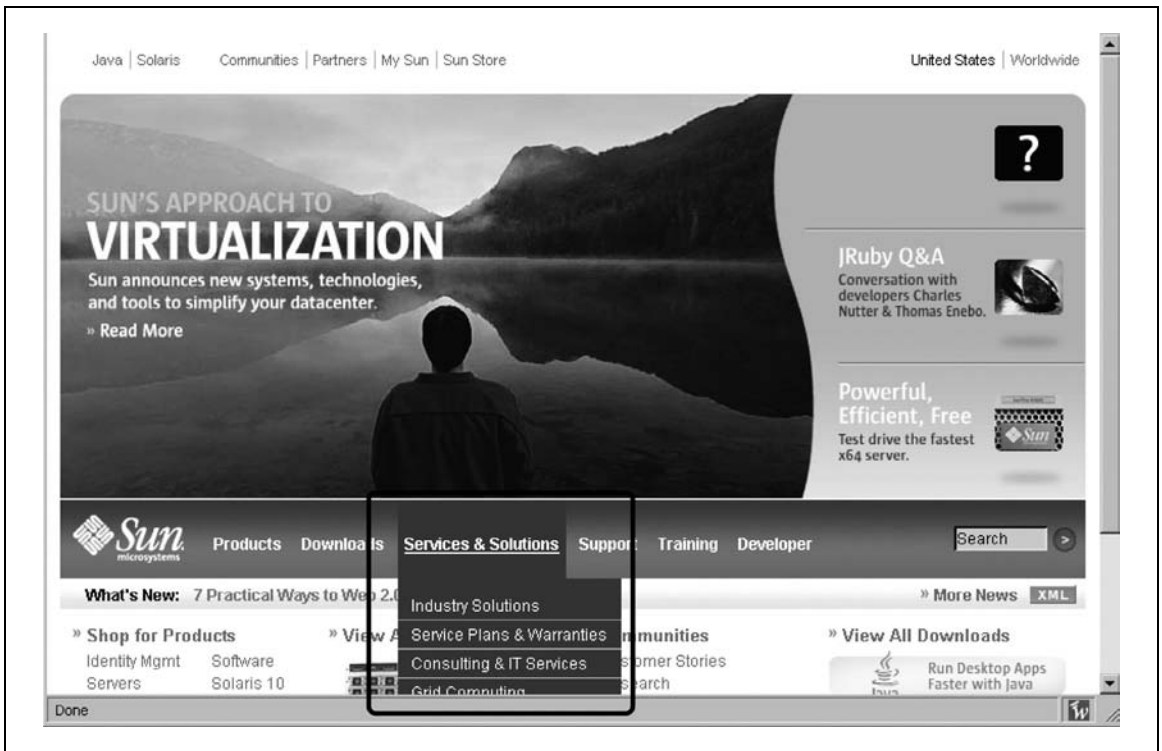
Java | Solaris Communities | Partners | My Sun | Sun Store

United States | Worldwide

SUN'S APPROACH TO
VIRTUALIZATION
Sun announces new systems, technologies, and tools to simplify your datacenter.
» Read More

?

JRuby Q&A
Conversation with developers Charles Nutter & Thomas Enebo.

Powerful, Efficient, Free
Test drive the fastest x64 server.

Sun microsystems Products Downloa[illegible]s Services & Solutions Suppor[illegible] Training Developer

Search

What's New: 7 Practical Ways to We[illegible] 2.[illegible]

Industry Solutions
Service Plans & Warranties
Consulting & IT Services
Grid Computing

» More News XML

» Shop for Products
Identity Mgmt Software
Servers Solaris 10

» View A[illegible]

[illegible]mmunities
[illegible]stomer Stories
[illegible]search

» View All Downloads
Run Desktop Apps Faster with Java
Java

Done